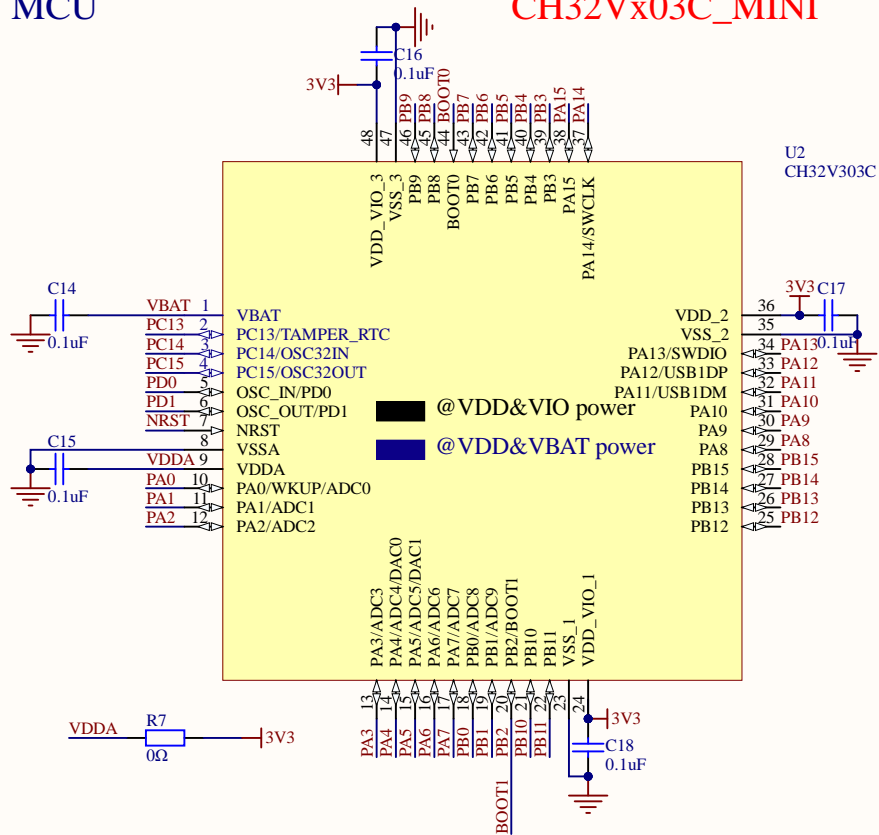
MCU

CH32Vx03C_MINI

C16
0.1uF
3V3

PB9 PB8 BOOT0 PB7 PB6 PB5 PB4 PB3 PA15 PA14

48 47 46 45 44 43 42 41 40 39 38 37

VDD_VIO_3 VSS_3 PB9 PB8 BOOT0 PB7 PB6 PB5 PB4 PB3 PA15 PA14/SWCLK

U2
CH32V303C

C14
0.1uF
VBAT 1 VBAT
PC13 2 PC13/TAMPER_RTC
PC14 3 PC14/OSC32IN
PC15 4 PC15/OSC32OUT
PD0 5 OSC_IN/PD0
PD1 6 OSC_OUT/PD1
NRST 7 NRST
C15
8 VSSA
VDDA 9 VDDA
0.1uF
PA0 10 PA0/WKUP/ADC0
PA1 11 PA1/ADC1
PA2 12 PA2/ADC2

@VDD&VIO power
@VDD&VBAT power

3V3 C17
0.1uF
VDD_2 36
VSS_2 35
PA13/SWDIO 34 PA13
PA12/USB1DP 33 PA12
PA11/USB1DM 32 PA11
PA10 31 PA10
PA9 30 PA9
PA8 29 PA8
PB15 28 PB15
PB14 27 PB14
PB13 26 PB13
PB12 25 PB12

PA3/ADC3 PA4/ADC4/DAC0 PA5/ADC5/DAC1 PA6/ADC6 PA7/ADC7 PB0/ADC8 PB1/ADC9 PB2/BOOT1 PB10 PB11 VSS_1 VDD_VIO_1

13 14 15 16 17 18 19 20 21 22 23 24

PA3 PA4 PA5 PA6 PA7 PB0 PB1 PB2 PB10 PB11

3V3
C18
0.1uF

BOOT1

VDDA
R7
0Ω
3V3